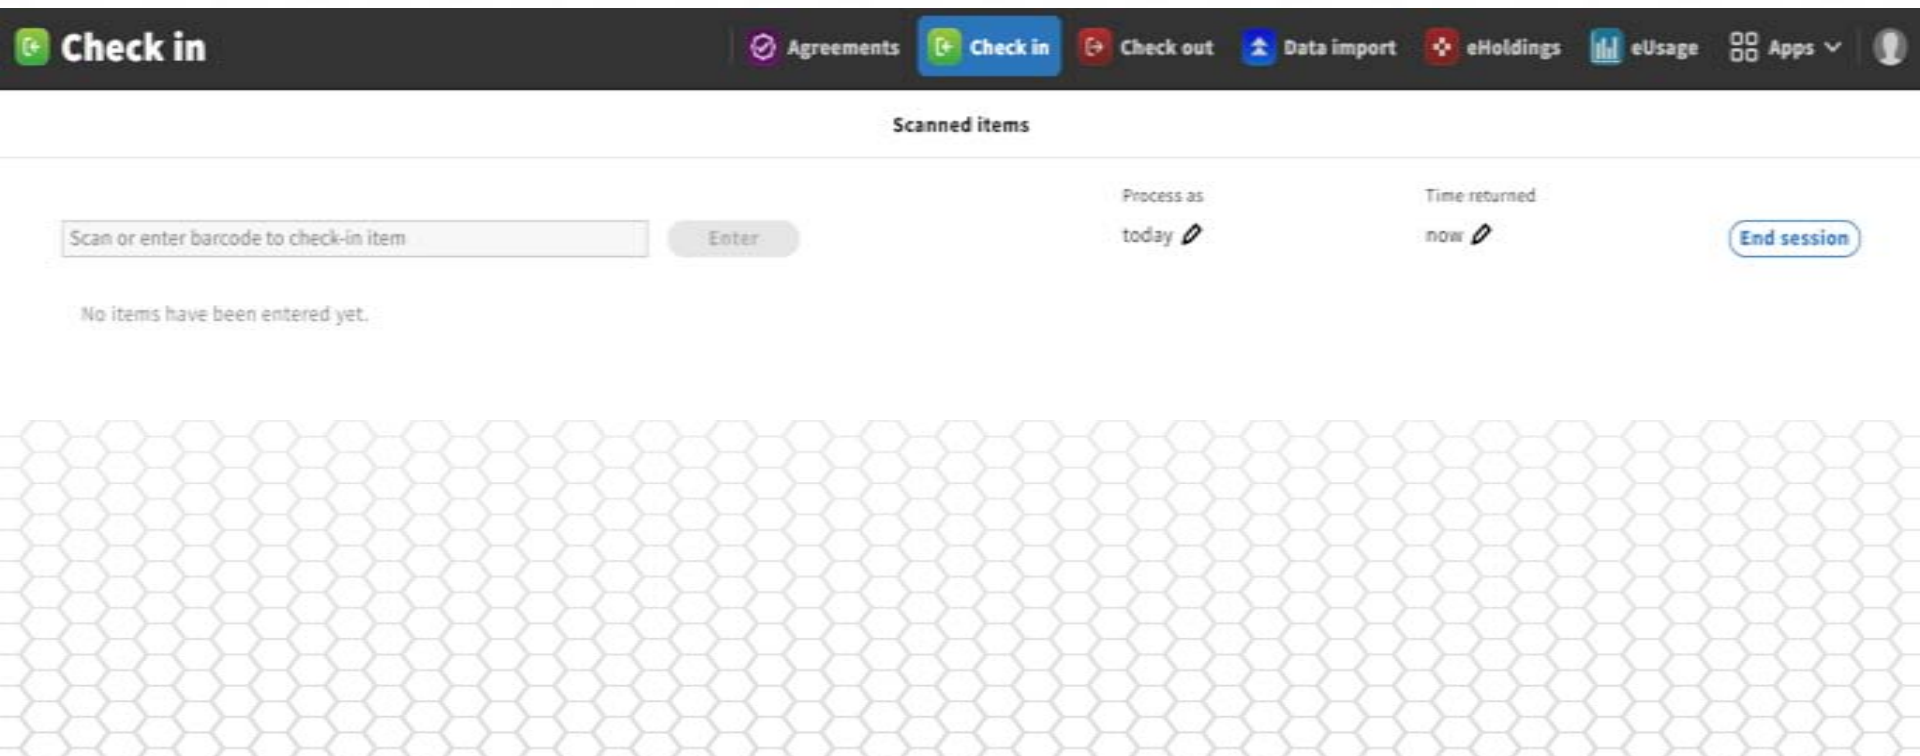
Check in

Agreements Check in Check out Data import eHoldings eUsage Apps

Scanned items

Scan or enter barcode to check-in item

Enter

Process as
today

Time returned
now

End session

No items have been entered yet.